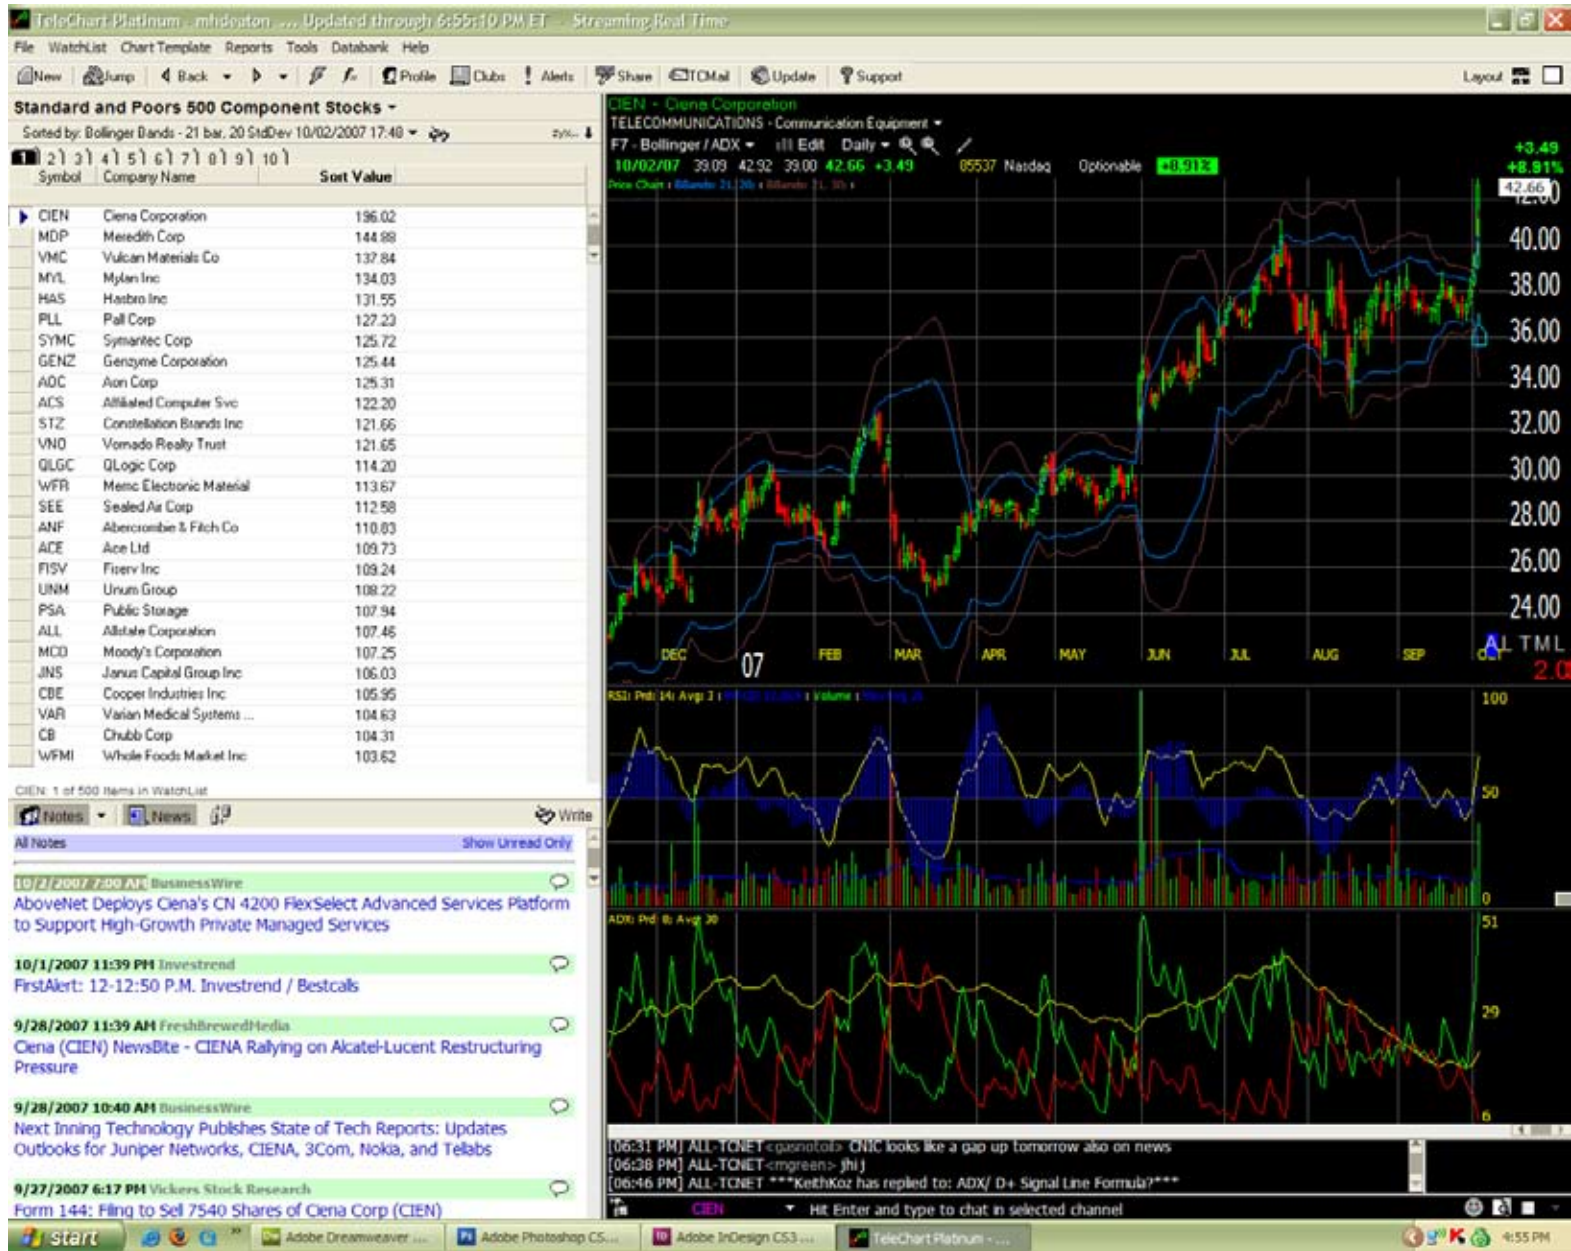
TeleChart Platinum - mhdeaton .... Updated through 6:55:10 PM ET - Streaming Real Time

File WatchList Chart Template Reports Tools Databank Help

New Jump Back Profile Clubs Alerts Share TCMail Update Support Layout

Standard and Poors 500 Component Stocks

Sorted by: Bollinger Bands - 21 bar, 20 StdDev 10/02/2007 17:48

1 2 3 4 5 6 7 8 9 10

| Symbol | Company Name | Sort Value |
|---|---|---|
| CIEN | Ciena Corporation | 196.02 |
| MDP | Meredith Corp | 144.88 |
| VMC | Vulcan Materials Co | 137.84 |
| MYL | Mylan Inc | 134.03 |
| HAS | Hasbro Inc | 131.55 |
| PLL | Pall Corp | 127.23 |
| SYMC | Symantec Corp | 125.72 |
| GENZ | Genzyme Corporation | 125.44 |
| AOC | Aon Corp | 125.31 |
| ACS | Affiliated Computer Svc | 122.20 |
| STZ | Constellation Brands Inc | 121.66 |
| VNO | Vornado Realty Trust | 121.65 |
| QLGC | QLogic Corp | 114.20 |
| WFR | Memc Electronic Material | 113.67 |
| SEE | Sealed Air Corp | 112.58 |
| ANF | Abercrombie & Fitch Co | 110.83 |
| ACE | Ace Ltd | 109.73 |
| FISV | Fiserv Inc | 109.24 |
| UNM | Unum Group | 108.22 |
| PSA | Public Storage | 107.94 |
| ALL | Allstate Corporation | 107.46 |
| MCO | Moody's Corporation | 107.25 |
| JNS | Janus Capital Group Inc | 106.03 |
| CBE | Cooper Industries Inc | 105.95 |
| VAR | Varian Medical Systems ... | 104.63 |
| CB | Chubb Corp | 104.31 |
| WFMI | Whole Foods Market Inc | 103.62 |

CIEN: 1 of 500 Items in WatchList

Notes News Write

All Notes Show Unread Only

10/2/2007 7:00 AM BusinessWire
AboveNet Deploys Ciena's CN 4200 FlexSelect Advanced Services Platform to Support High-Growth Private Managed Services

10/1/2007 11:39 PM Investrend
FirstAlert: 12-12:50 P.M. Investrend / Bestcalls

9/28/2007 11:39 AM FreshBrewedMedia
Ciena (CIEN) NewsBite - CIENA Rallying on Alcatel-Lucent Restructuring Pressure

9/28/2007 10:40 AM BusinessWire
Next Inning Technology Publishes State of Tech Reports: Updates Outlooks for Juniper Networks, CIENA, 3Com, Nokia, and Tellabs

9/27/2007 6:17 PM Vickers Stock Research
Form 144: Filing to Sell 7540 Shares of Ciena Corp (CIEN)

CIEN - Ciena Corporation
TELECOMMUNICATIONS - Communication Equipment
F7 - Bollinger / ADX Edit Daily
10/02/07 39.09 42.92 39.00 42.66 +3.49 85537 Nasdaq Optionable +8.91%
+3.49
+8.91%
42.66
40.00
38.00
36.00
34.00
32.00
30.00
28.00
26.00
24.00
DEC 07 FEB MAR APR MAY JUN JUL AUG SEP OCT
TML
RSI: Prd: 14; Avg: 3 | Volume
100
50
0
ADX: Prd: 8; Avg: 30
51
29
6

[06:31 PM] ALL-TCNET CNIC looks like a gap up tomorrow also on news
[06:38 PM] ALL-TCNET<mgreen> jhij
[06:46 PM] ALL-TCNET ***KeithKoz has replied to: ADX/ D+ Signal Line Formula?***
CIEN Hit Enter and type to chat in selected channel

start Adobe Dreamweaver ... Adobe Photoshop CS... Adobe InDesign CS3 ... TeleChart Platinum - ... 4:55 PM